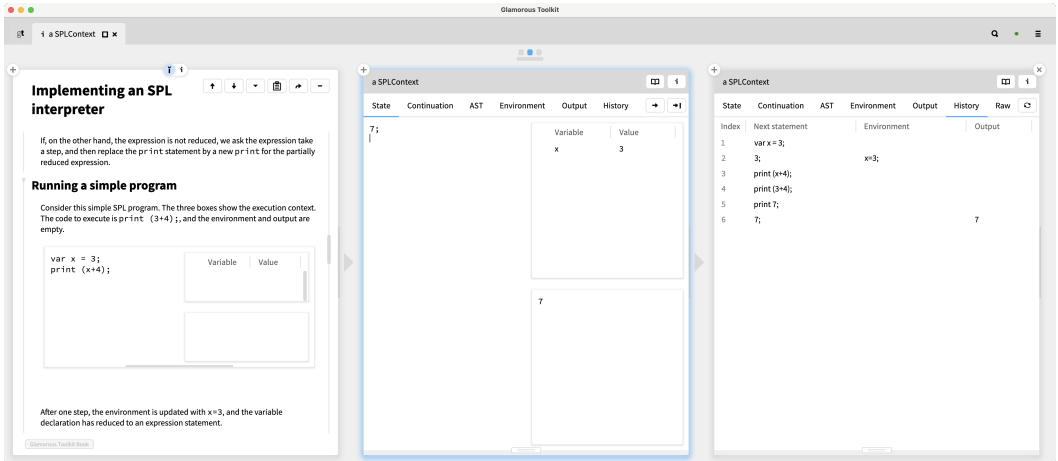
Glamorous Toolkit

gt  a SPLContext

Implementing an SPL interpreter

If, on the other hand, the expression is not reduced, we ask the expression take a step, and then replace the print statement by a new print for the partially reduced expression.

Running a simple program

Consider this simple SPL program. The three boxes show the execution context. The code to execute is print (3+4);, and the environment and output are empty.

var x = 3;
print (x+4);

| Variable | Value |
|---|---|

After one step, the environment is updated with x=3, and the variable declaration has reduced to an expression statement.

Glamorous Toolkit Book

a SPLContext

State | Continuation | AST | Environment | Output | History

7;

| Variable | Value |
|---|---|
| x | 3 |

7

a SPLContext

State | Continuation | AST | Environment | Output | History | Raw

| Index | Next statement | Environment | Output |
|---|---|---|---|
| 1 | var x = 3; | | |
| 2 | 3; | x=3; | |
| 3 | print (x+4); | | |
| 4 | print (3+4); | | |
| 5 | print 7; | | |
| 6 | 7; | | 7 |